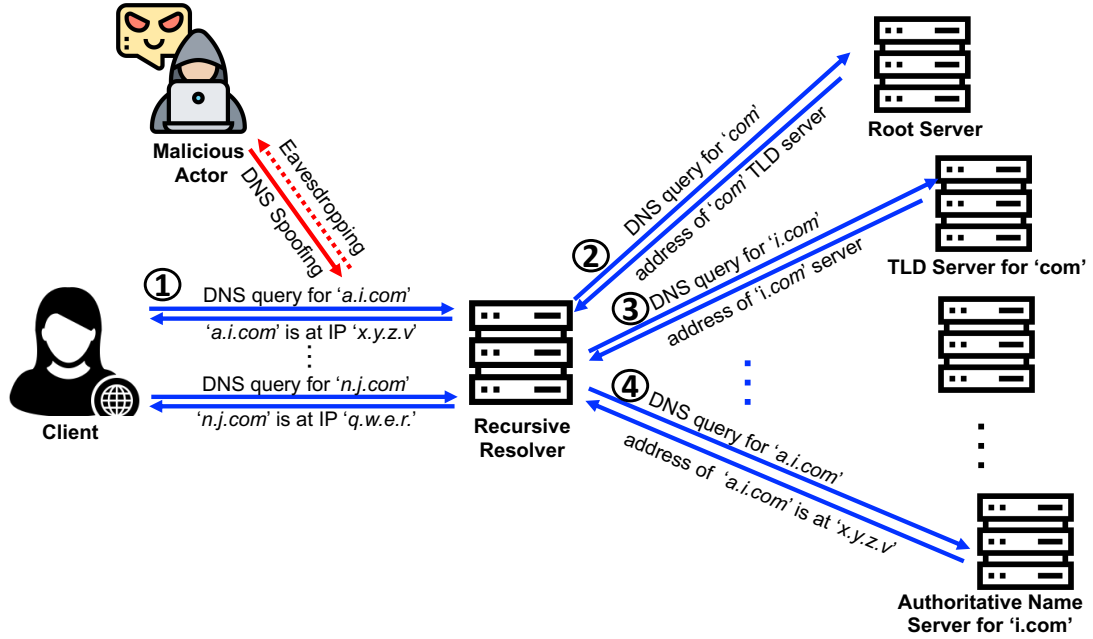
Malicious Actor

Eavesdropping

DNS Spoofing

①

DNS query for 'a.i.com'

'a.i.com' is at IP 'x.y.z.v'

⋮

DNS query for 'n.j.com'

'n.j.com' is at IP 'q.w.e.r.'

Client

Recursive Resolver

②

DNS query for 'com'

address of 'com' TLD server

Root Server

③

DNS query for 'i.com'

address of 'i.com' server

TLD Server for 'com'

④

DNS query for 'a.i.com'

address of 'a.i.com' is at 'x.y.z.v'

Authoritative Name Server for 'i.com'